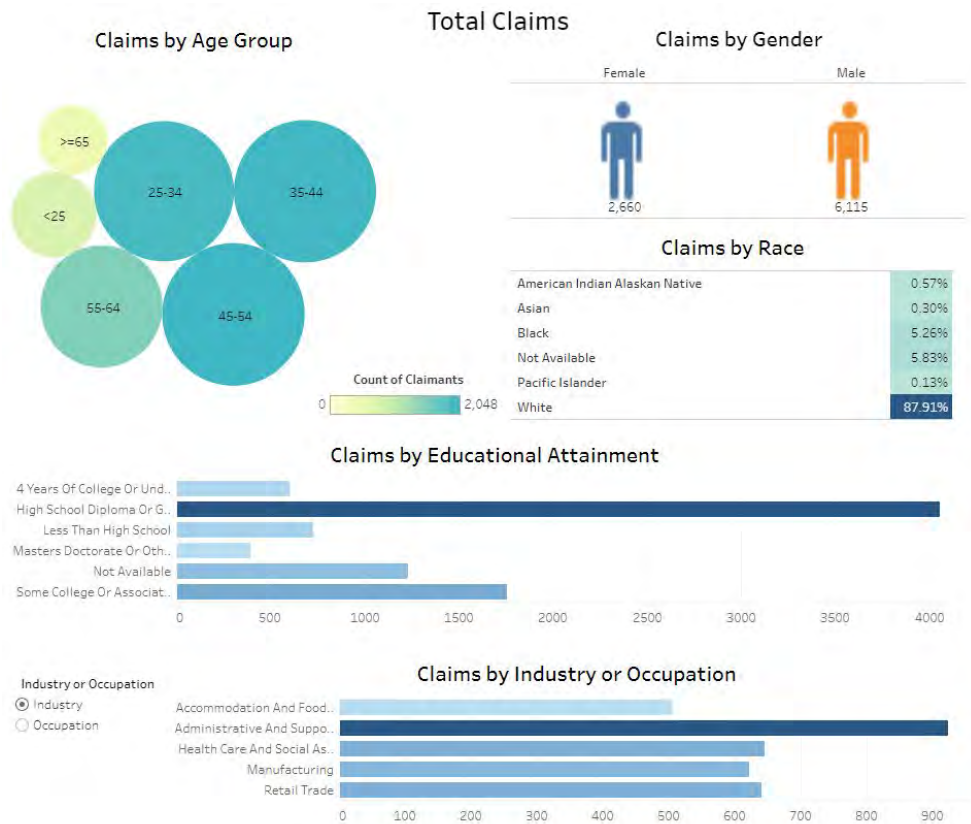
Total Claims

Claims by Age Group

>=65
25-34
35-44
<25
55-64
45-54

Count of Claimants
0 2,048

Claims by Gender

Female
Male
2,660
6,115

Claims by Race

| | |
|---|---|
| American Indian Alaskan Native | 0.57% |
| Asian | 0.30% |
| Black | 5.26% |
| Not Available | 5.83% |
| Pacific Islander | 0.13% |
| White | 87.91% |

Claims by Educational Attainment

4 Years Of College Or Und..
High School Diploma Or G..
Less Than High School
Masters Doctorate Or Oth..
Not Available
Some College Or Associat..

0 500 1000 1500 2000 2500 3000 3500 4000

Industry or Occupation
Industry
Occupation

Claims by Industry or Occupation

Accommodation And Food..
Administrative And Suppo..
Health Care And Social As..
Manufacturing
Retail Trade

0 100 200 300 400 500 600 700 800 900